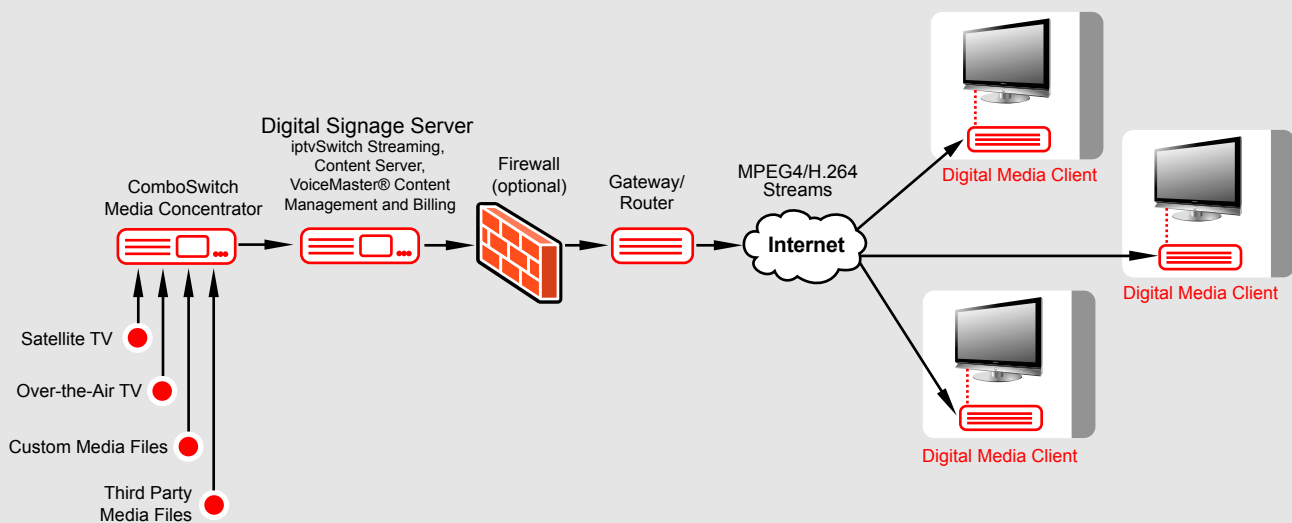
Digital Signage Server
iptvSwitch Streaming, Content Server, VoiceMaster® Content Management and Billing

ComboSwitch Media Concentrator

Firewall (optional)

Gateway/ Router

MPEG4/H.264 Streams

Internet

Digital Media Client

Digital Media Client

Digital Media Client

Satellite TV

Over-the-Air TV

Custom Media Files

Third Party Media Files